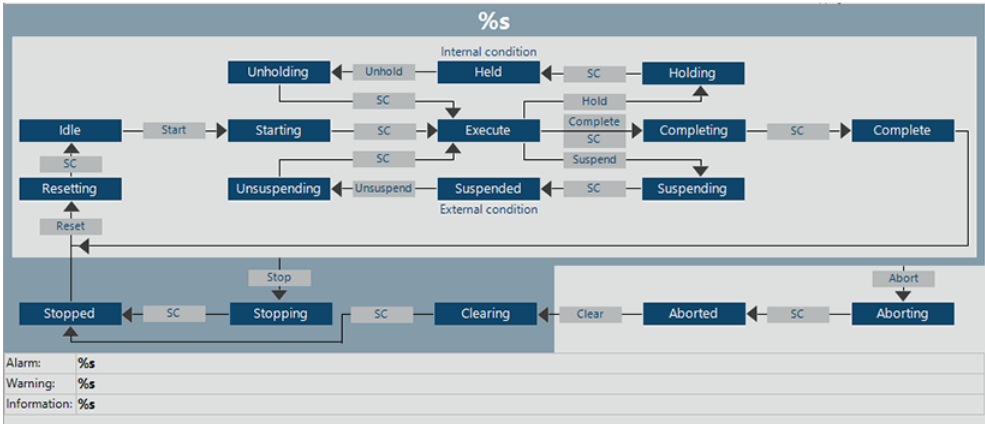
%s

Internal condition

Unholding
Unhold
Held
SC
Holding

SC
Hold

Idle
Start
Starting
SC
Execute
Complete
SC
Completing
SC
Complete

SC
SC
Suspend

Resetting
Unsuspending
Unsuspend
Suspended
SC
Suspending

External condition

Reset

Stop
Abort

Stopped
SC
Stopping
SC
Clearing
Clear
Aborted
SC
Aborting

| | |
|---|---|
| Alarm: | %s |
| Warning: | %s |
| Information: | %s |